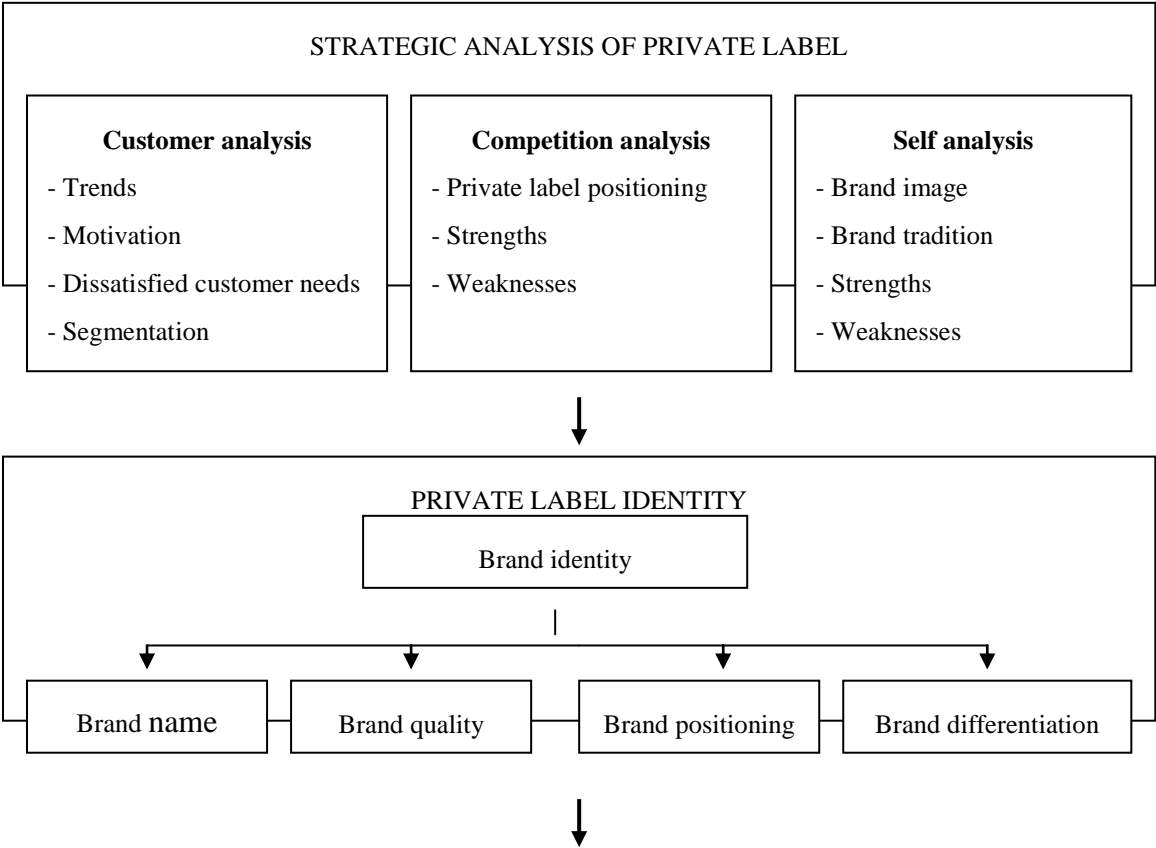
STRATEGIC ANALYSIS OF PRIVATE LABEL

**Customer analysis**
- Trends
- Motivation
- Dissatisfied customer needs
- Segmentation

**Competition analysis**
- Private label positioning
- Strengths
- Weaknesses

**Self analysis**
- Brand image
- Brand tradition
- Strengths
- Weaknesses

PRIVATE LABEL IDENTITY

Brand identity

Brand name

Brand quality

Brand positioning

Brand differentiation